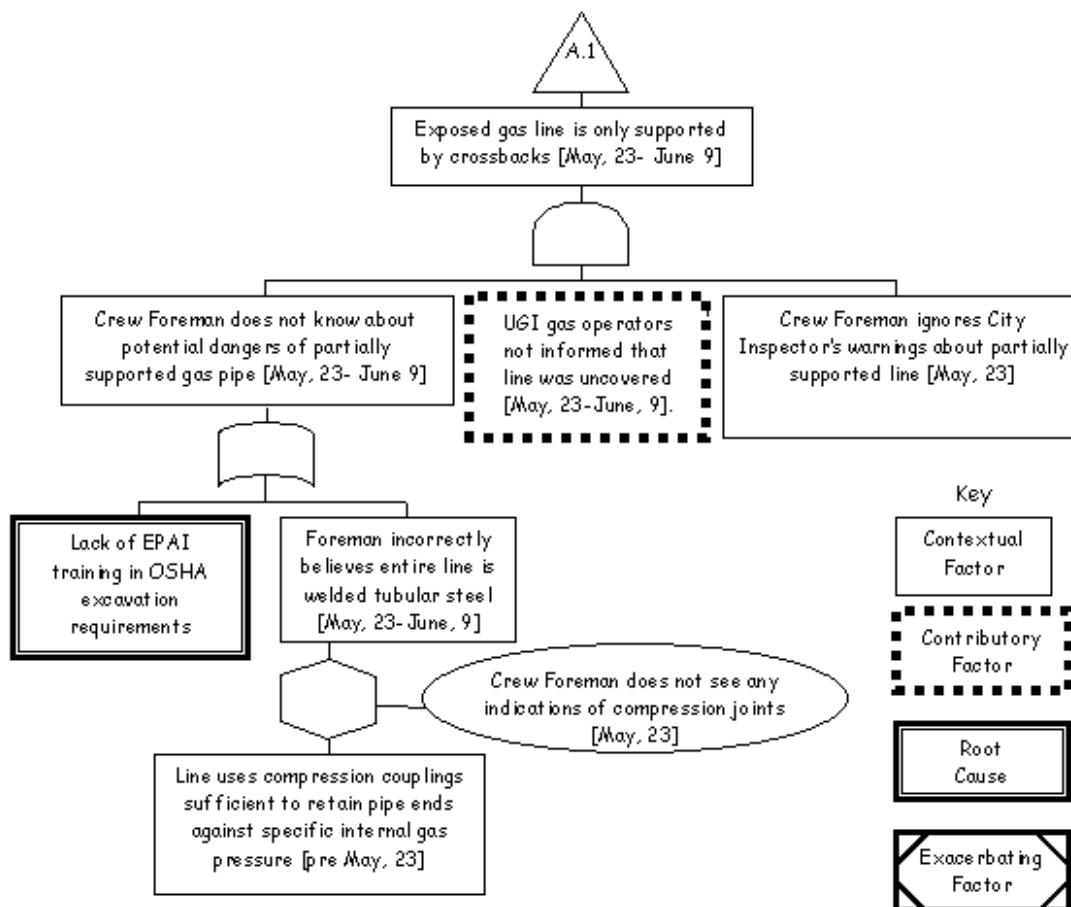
A.1

Exposed gas line is only supported by crossbacks [May, 23- June 9]

Crew Foreman does not know about potential dangers of partially supported gas pipe [May, 23- June 9]

UGI gas operators not informed that line was uncovered [May, 23-June, 9].

Crew Foreman ignores City Inspector's warnings about partially supported line [May, 23]

Lack of EPAI training in OSHA excavation requirements

Foreman incorrectly believes entire line is welded tubular steel [May, 23- June, 9]

Crew Foreman does not see any indications of compression joints [May, 23]

Line uses compression couplings sufficient to retain pipe ends against specific internal gas pressure [pre May, 23]

Key

Contextual Factor

Contributory Factor

Root Cause

Exacerbating Factor